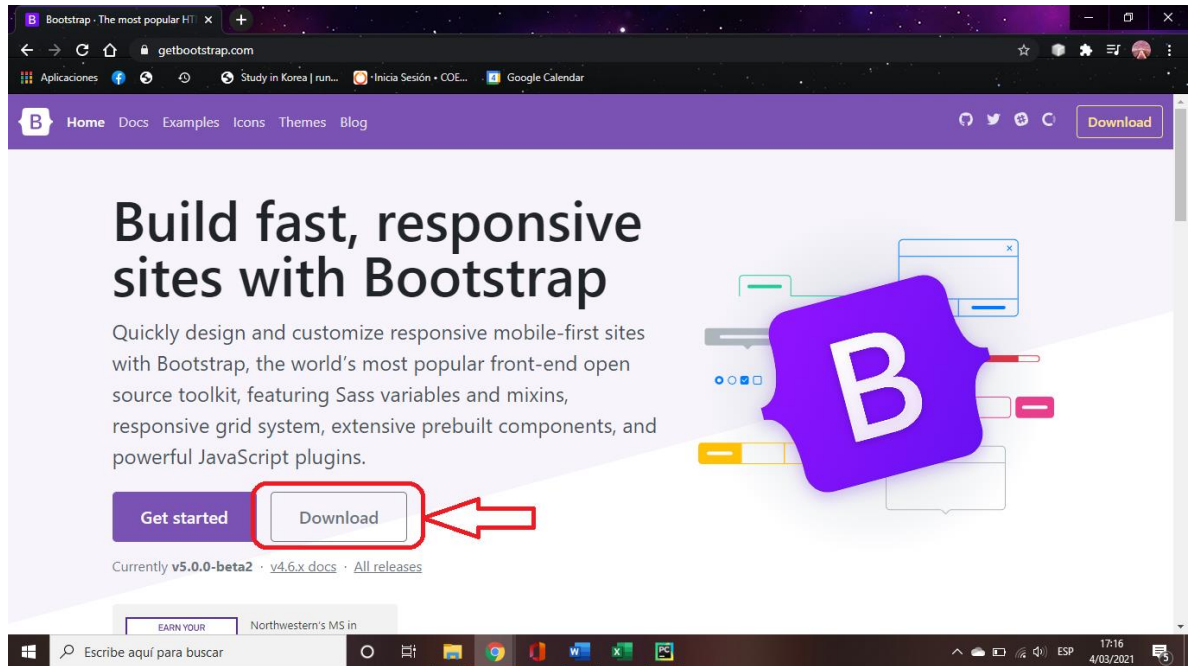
Bootstrap · The most popular HT ×
getbootstrap.com
Aplicaciones Study in Korea | run... Inicia Sesión • COE... Google Calendar

B Home Docs Examples Icons Themes Blog Download

Build fast, responsive sites with Bootstrap

Quickly design and customize responsive mobile-first sites with Bootstrap, the world's most popular front-end open source toolkit, featuring Sass variables and mixins, responsive grid system, extensive prebuilt components, and powerful JavaScript plugins.

Get started Download

Currently v5.0.0-beta2 · v4.6.x docs · All releases

EARN YOUR Northwestern's MS in

B

Escribe aquí para buscar ESP 17:16 4/03/2021